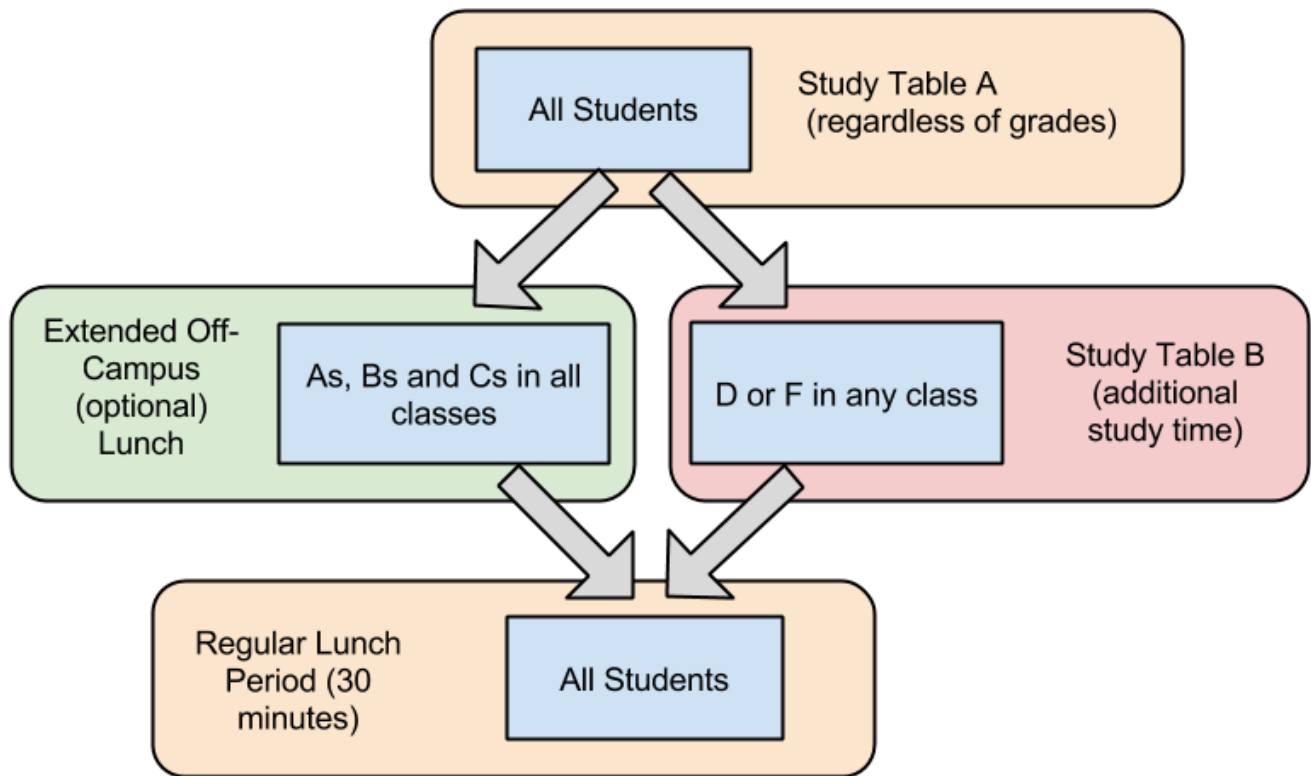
All Students

Study Table A (regardless of grades)

Extended Off-Campus (optional) Lunch

As, Bs and Cs in all classes

D or F in any class

Study Table B (additional study time)

Regular Lunch Period (30 minutes)

All Students